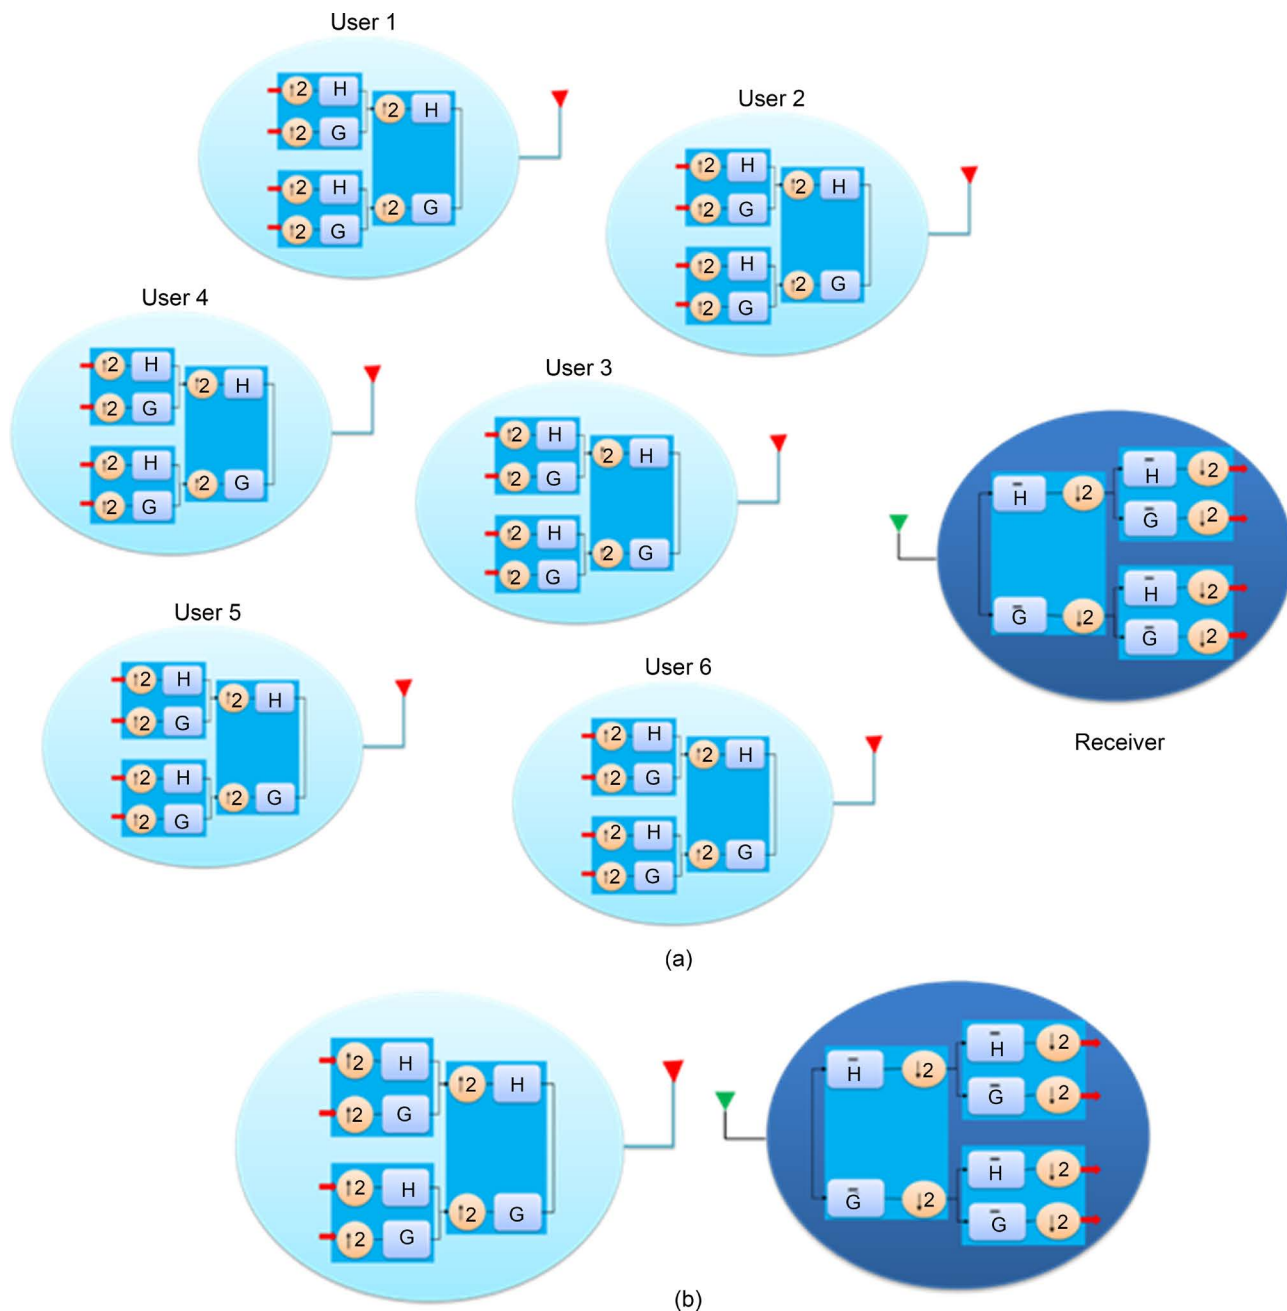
User 1

$\uparrow 2$ H
$\uparrow 2$ G
$\uparrow 2$ H
$\uparrow 2$ G
$\uparrow 2$ H
$\uparrow 2$ G

User 2

$\uparrow 2$ H
$\uparrow 2$ G
$\uparrow 2$ H
$\uparrow 2$ G
$\uparrow 2$ H
$\uparrow 2$ G

User 4

$\uparrow 2$ H
$\uparrow 2$ G
$\uparrow 2$ H
$\uparrow 2$ G
$\uparrow 2$ H
$\uparrow 2$ G

User 3

$\uparrow 2$ H
$\uparrow 2$ G
$\uparrow 2$ H
$\uparrow 2$ G
$\uparrow 2$ H
$\uparrow 2$ G

$\bar{H}$ $\downarrow 2$
$\bar{G}$ $\downarrow 2$
$\bar{H}$ $\downarrow 2$
$\bar{G}$ $\downarrow 2$
$\bar{H}$ $\downarrow 2$
$\bar{G}$ $\downarrow 2$

User 5

$\uparrow 2$ H
$\uparrow 2$ G
$\uparrow 2$ H
$\uparrow 2$ G
$\uparrow 2$ H
$\uparrow 2$ G

User 6

$\uparrow 2$ H
$\uparrow 2$ G
$\uparrow 2$ H
$\uparrow 2$ G
$\uparrow 2$ H
$\uparrow 2$ G

Receiver

(a)

$\uparrow 2$ H
$\uparrow 2$ G
$\uparrow 2$ H
$\uparrow 2$ G
$\uparrow 2$ H
$\uparrow 2$ G

$\bar{H}$ $\downarrow 2$
$\bar{G}$ $\downarrow 2$
$\bar{H}$ $\downarrow 2$
$\bar{G}$ $\downarrow 2$
$\bar{H}$ $\downarrow 2$
$\bar{G}$ $\downarrow 2$

(b)